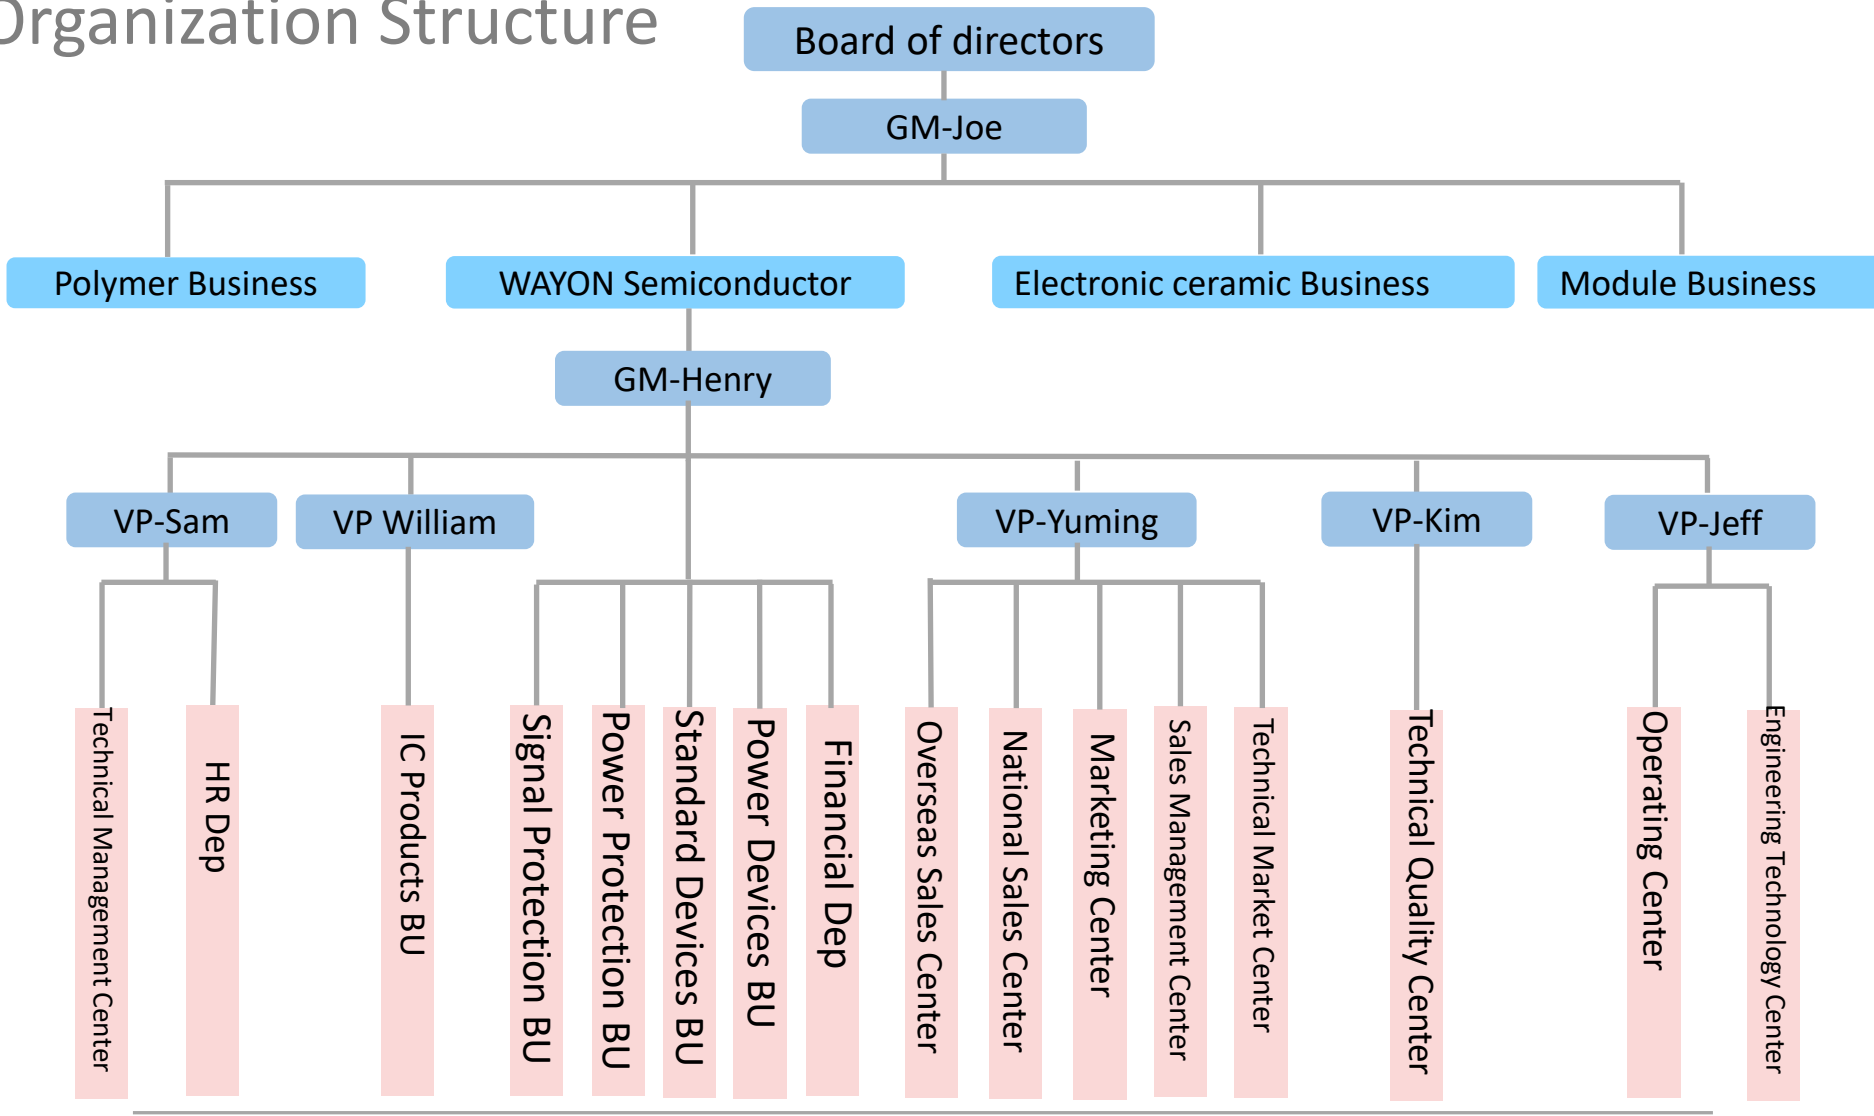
Organization Structure

Board of directors

GM-Joe

Polymer Business

WAYON Semiconductor

Electronic ceramic Business

Module Business

GM-Henry

VP-Sam

VP William

VP-Yuming

VP-Kim

VP-Jeff

Technical Management Center

HR Dep

IC Products BU

Signal Protection BU

Power Protection BU

Standard Devices BU

Power Devices BU

Financial Dep

Overseas Sales Center

National Sales Center

Marketing Center

Sales Management Center

Technical Market Center

Technical Quality Center

Operating Center

Engineering Technology Center